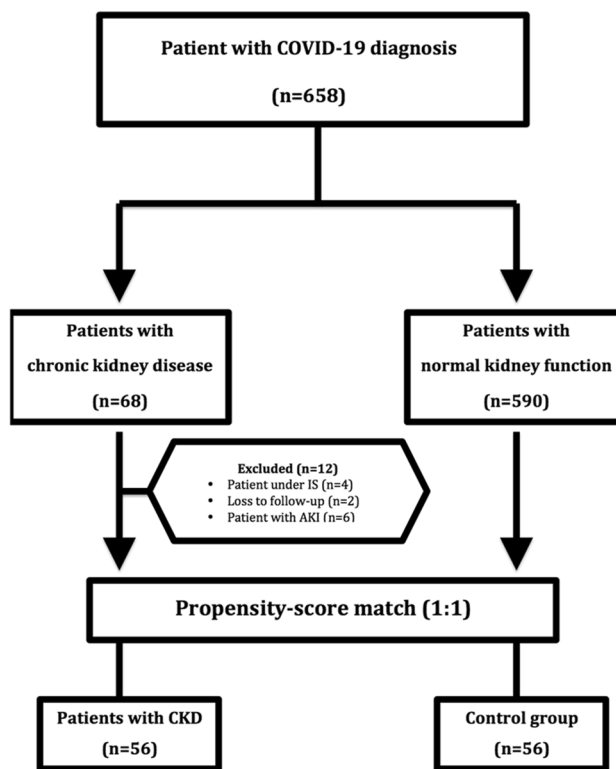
Patient with COVID-19 diagnosis

(n=658)

Patients with chronic kidney disease

(n=68)

Patients with normal kidney function

(n=590)

Excluded (n=12)
- Patient under IS (n=4)
- Loss to follow-up (n=2)
- Patient with AKI (n=6)

Propensity-score match (1:1)

Patients with CKD

(n=56)

Control group

(n=56)